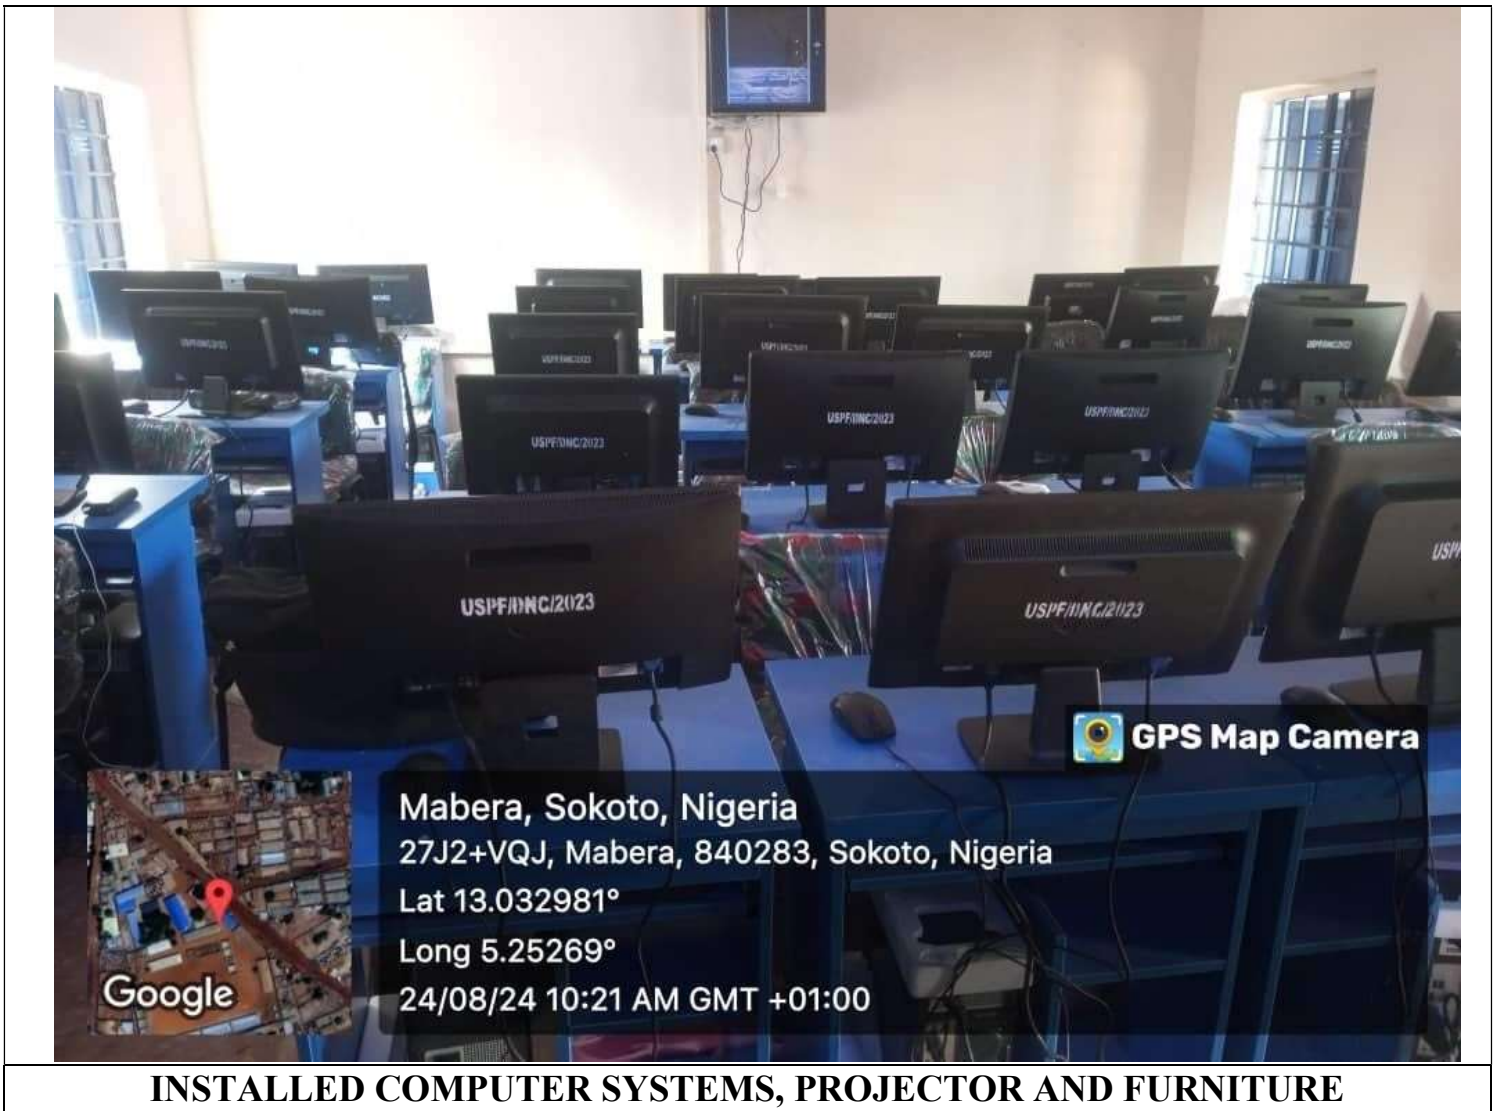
USPF/DNC/2023

USPF/DNC/2023

USPF/DNC/2023

USPF/DNC/2023

USPF/DNC/2023

GPS Map Camera

Google

Mabera, Sokoto, Nigeria
27J2+VQJ, Mabera, 840283, Sokoto, Nigeria
Lat 13.032981°
Long 5.25269°
24/08/24 10:21 AM GMT +01:00

INSTALLED COMPUTER SYSTEMS, PROJECTOR AND FURNITURE